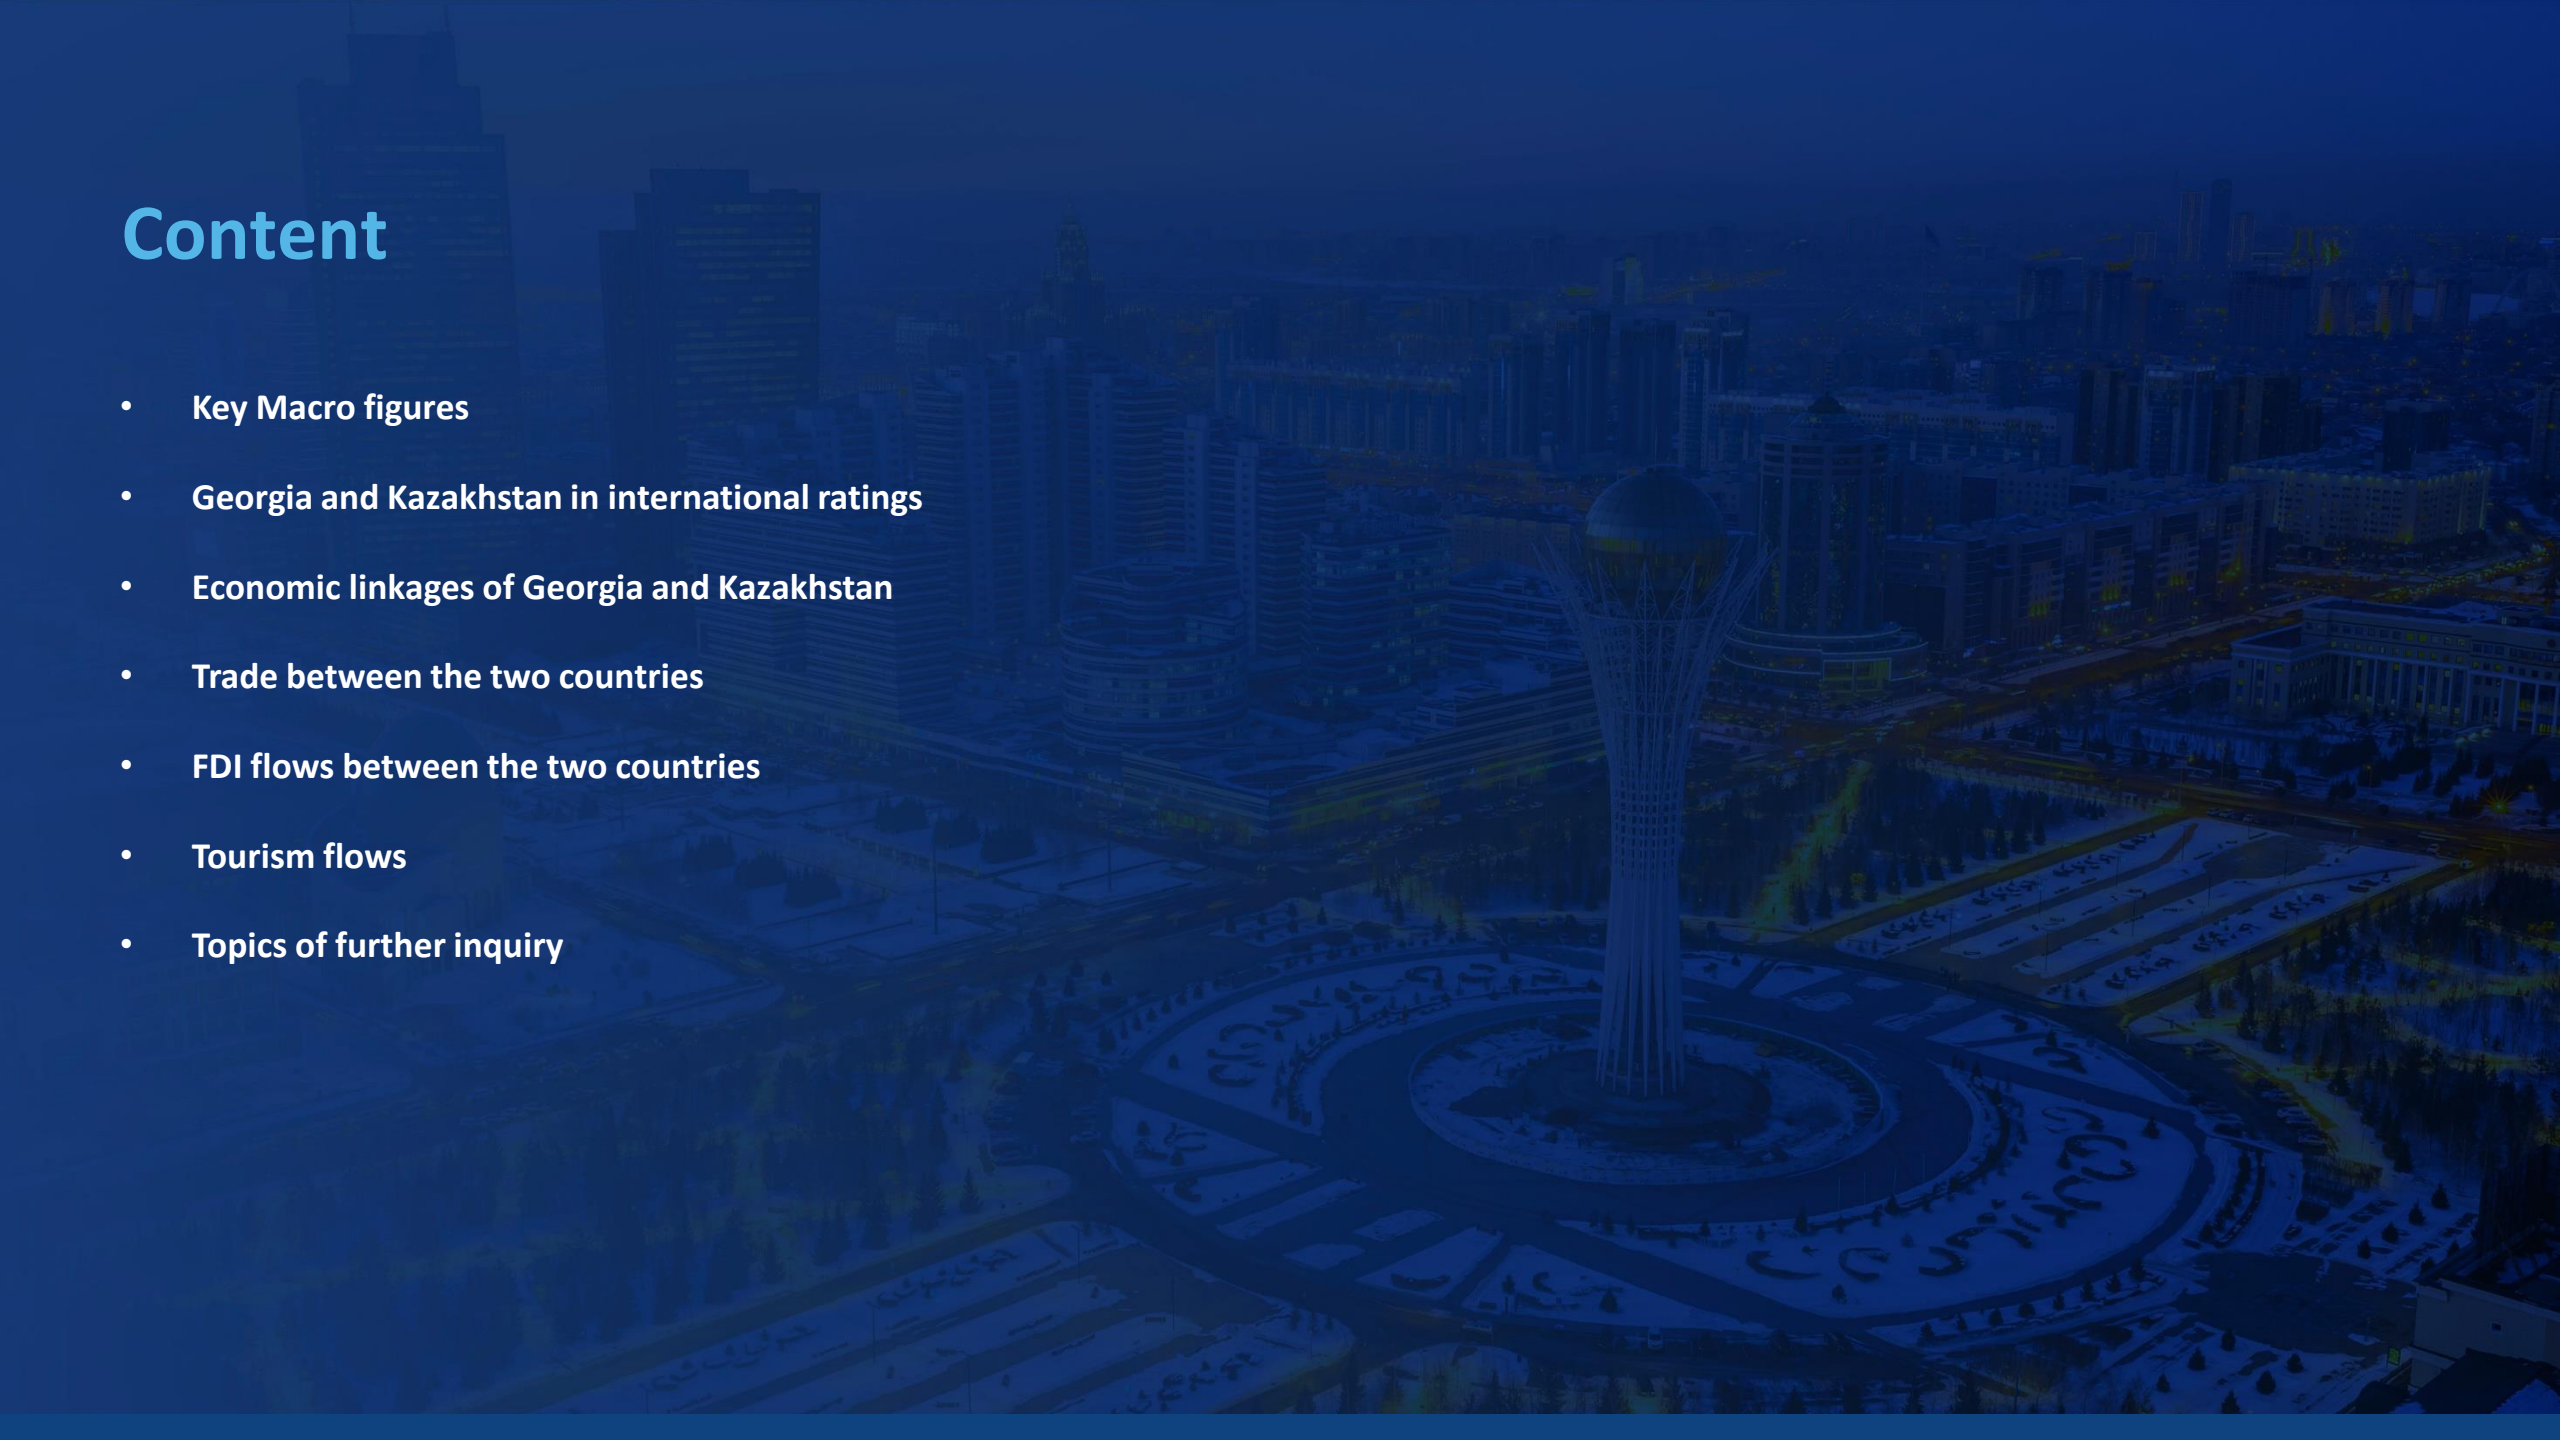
Content

- Key Macro figures
- Georgia and Kazakhstan in international ratings
- Economic linkages of Georgia and Kazakhstan
- Trade between the two countries
- FDI flows between the two countries
- Tourism flows
- Topics of further inquiry